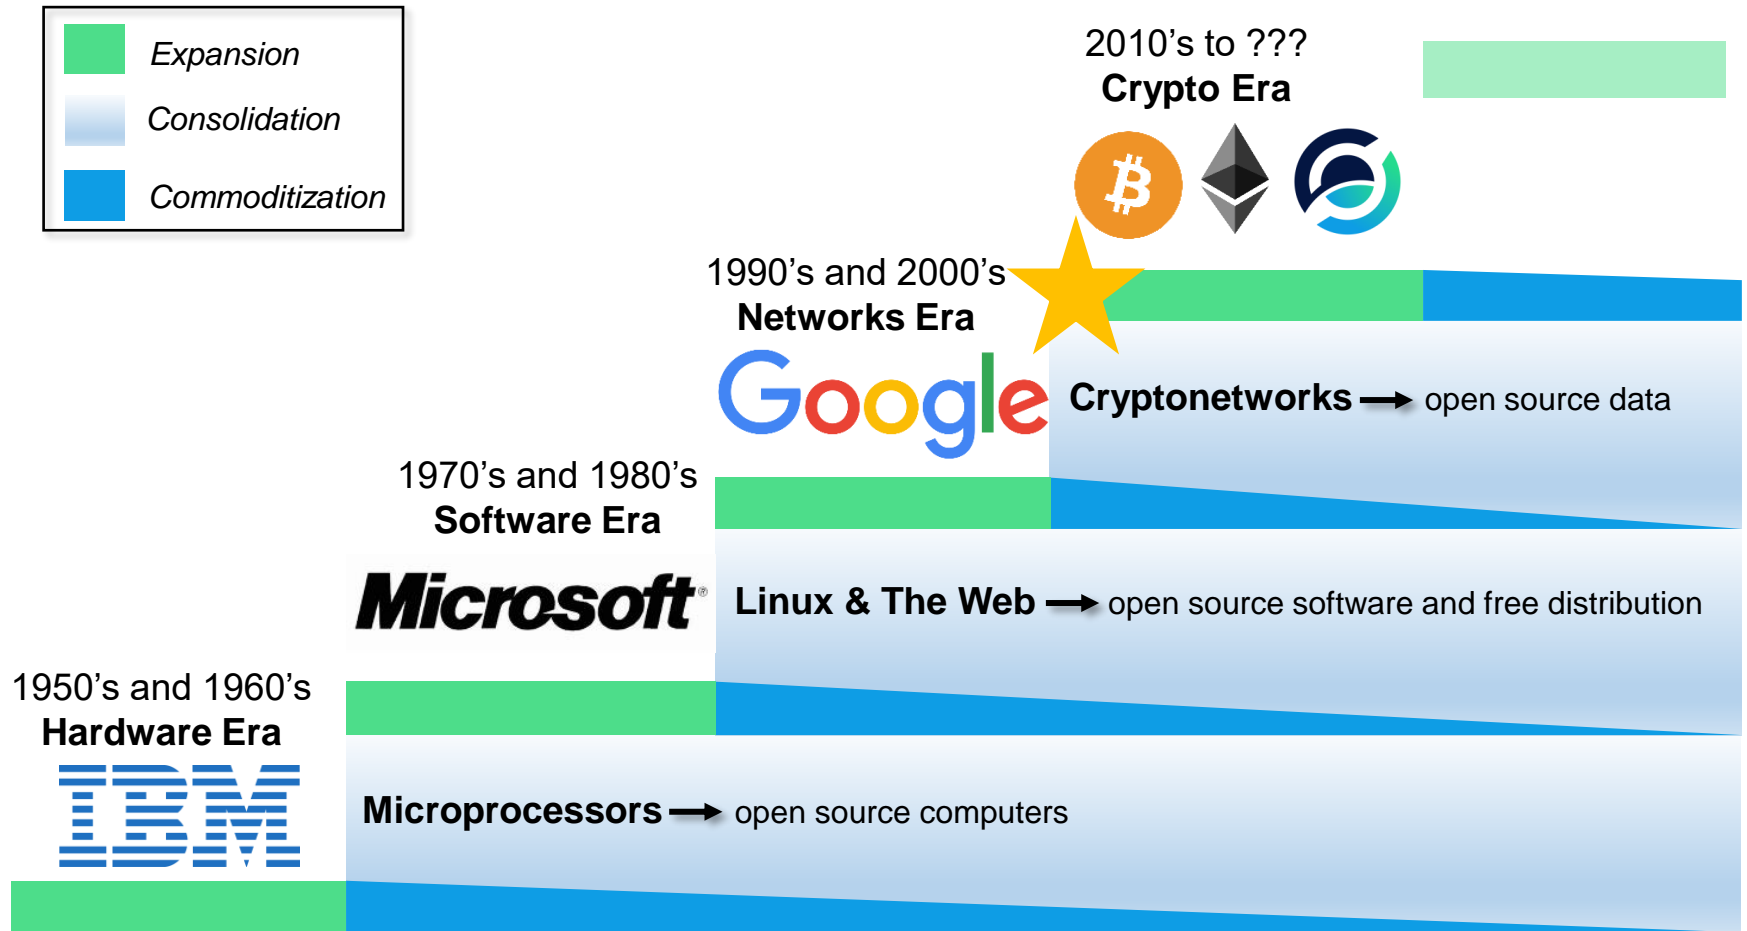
Expansion

Consolidation

Commoditization

2010's to ???
Crypto Era

1990's and 2000's
Networks Era

Google

Cryptonetworks → open source data

1970's and 1980's
Software Era

Microsoft

Linux & The Web → open source software and free distribution

1950's and 1960's
Hardware Era

IBM

Microprocessors → open source computers